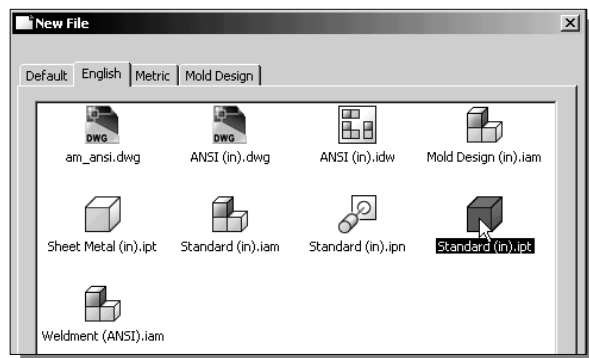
New File

Default | English | Metric | Mold Design

DWG
am_ansi.dwg

DWG
ANSI (in).dwg

ANSI (in).idw

Mold Design (in).iam

Sheet Metal (in).ipt

Standard (in).iam

Standard (in).ipn

Standard (in).ipt

Weldment (ANSI).iam